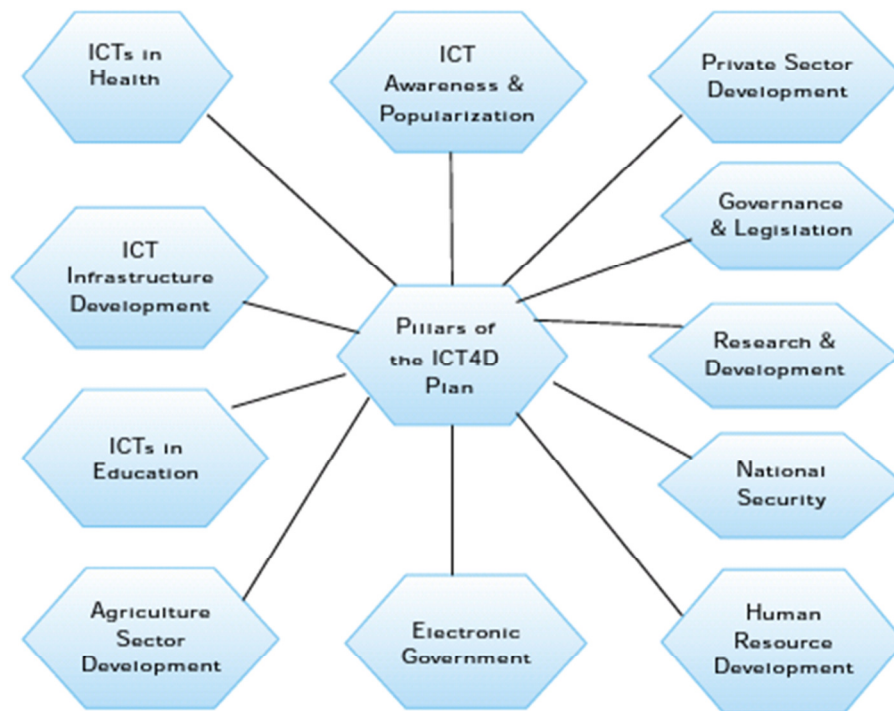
ICTs in Health

ICT Awareness & Popularization

Private Sector Development

Governance & Legislation

ICT Infrastructure Development

Pillars of the ICT4D Plan

Research & Development

ICTs in Education

National Security

Agriculture Sector Development

Electronic Government

Human Resource Development